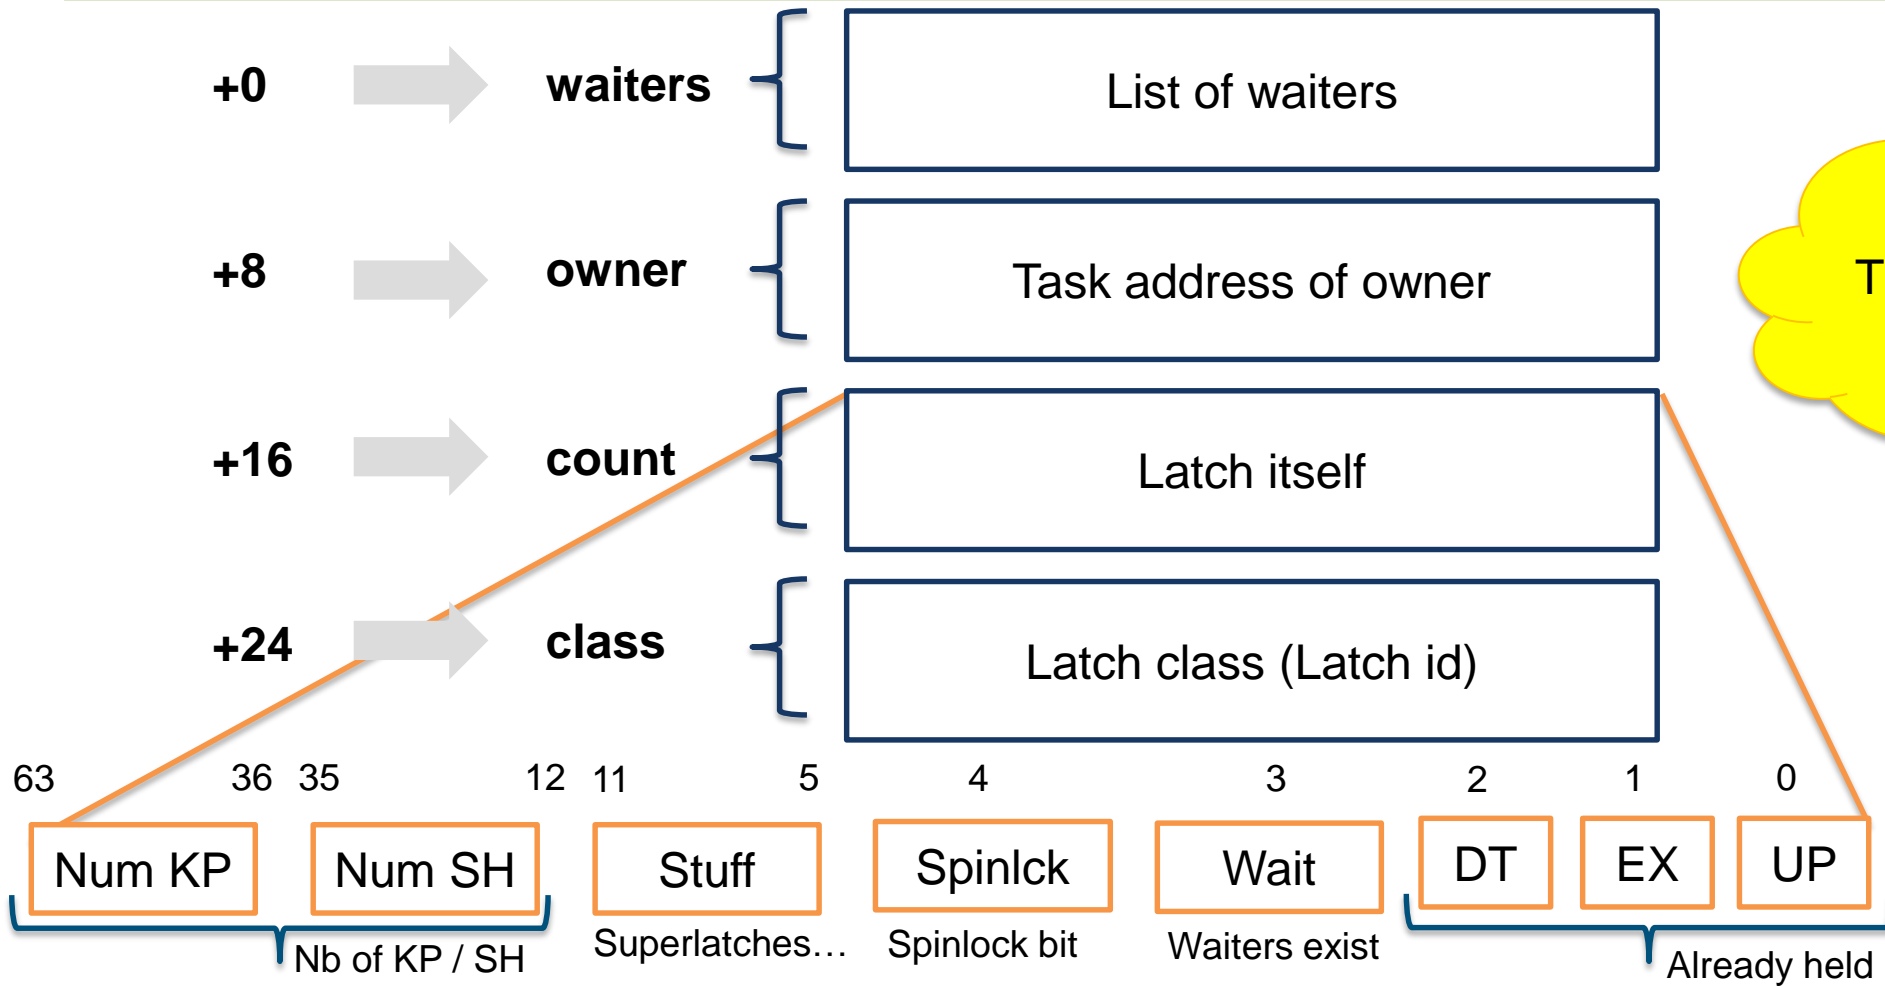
+0 waiters List of waiters

+8 owner Task address of owner

+16 count Latch itself

+24 class Latch class (Latch id)

T

63 36 35 12 11 5 4 3 2 1 0

Num KP

Num SH

Stuff

Spinlck

Wait

DT

EX

UP

Nb of KP / SH

Superlatches…

Spinlock bit

Waiters exist

Already held